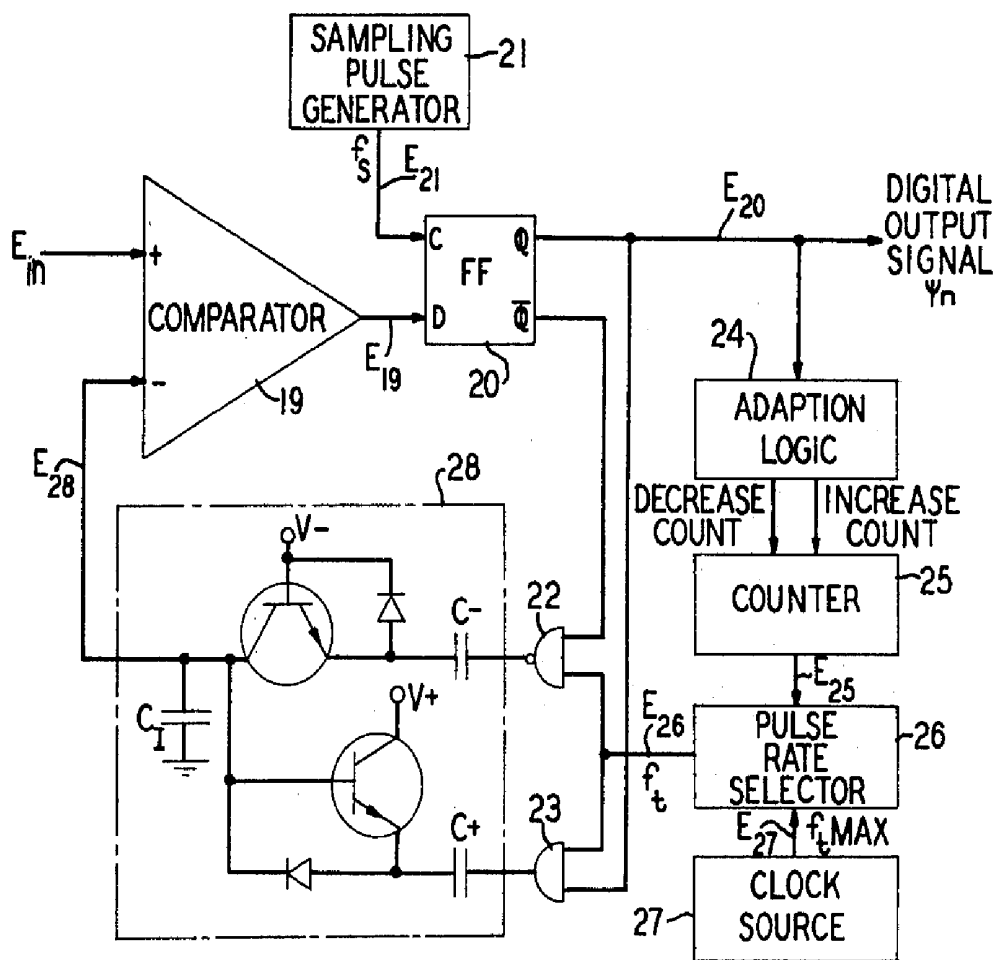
SAMPLING PULSE GENERATOR
21
$f_s$
$E_{21}$
$E_{in}$
+
−
COMPARATOR
19
$E_{19}$
C
D
FF
Q
$\overline{Q}$
20
$E_{20}$
DIGITAL OUTPUT SIGNAL
$\psi n$
24
ADAPTION LOGIC
DECREASE COUNT
INCREASE COUNT
COUNTER
25
$E_{25}$
$E_{28}$
28
V−
C−
22
$C_I$
V+
C+
23
$E_{26}$
$f_t$
PULSE RATE SELECTOR
26
$E_{27}$
$f_t$MAX
CLOCK SOURCE
27